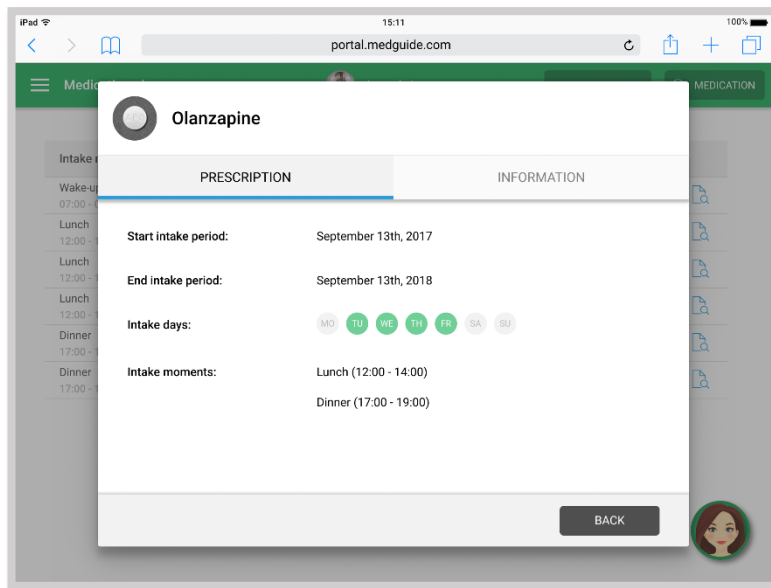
iPad
15:11
100%
portal.medguide.com
Medic
MEDICATION
Intake
Wake-up
07:00 -
Lunch
12:00 - 1
Lunch
12:00 - 1
Lunch
12:00 - 1
Dinner
17:00 - 1
Dinner
17:00 - 1

Olanzapine

PRESCRIPTION
INFORMATION

Start intake period: September 13th, 2017

End intake period: September 13th, 2018

Intake days: MO TU WE TH FR SA SU

Intake moments: Lunch (12:00 - 14:00)

Dinner (17:00 - 19:00)

BACK